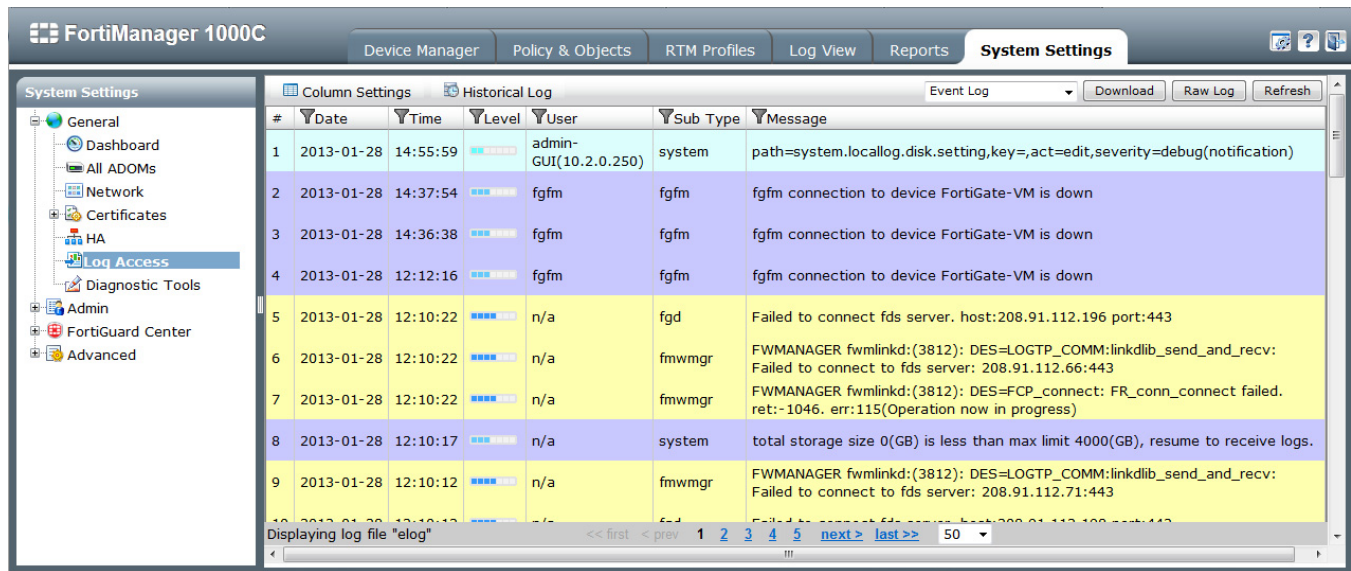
FortiManager 1000C

Device Manager | Policy & Objects | RTM Profiles | Log View | Reports | System Settings

System Settings
General
Dashboard
All ADOMs
Network
Certificates
HA
Log Access
Diagnostic Tools
Admin
FortiGuard Center
Advanced

Column Settings | Historical Log | Event Log | Download | Raw Log | Refresh

| # | Date | Time | Level | User | Sub Type | Message |
|---|---|---|---|---|---|---|
| 1 | 2013-01-28 | 14:55:59 | | admin-GUI(10.2.0.250) | system | path=system.locallog.disk.setting,key=,act=edit,severity=debug(notification) |
| 2 | 2013-01-28 | 14:37:54 | | fgfm | fgfm | fgfm connection to device FortiGate-VM is down |
| 3 | 2013-01-28 | 14:36:38 | | fgfm | fgfm | fgfm connection to device FortiGate-VM is down |
| 4 | 2013-01-28 | 12:12:16 | | fgfm | fgfm | fgfm connection to device FortiGate-VM is down |
| 5 | 2013-01-28 | 12:10:22 | | n/a | fgd | Failed to connect fds server. host:208.91.112.196 port:443 |
| 6 | 2013-01-28 | 12:10:22 | | n/a | fmwmgr | FWMANAGER fwmlinkd:(3812): DES=LOGTP_COMM:linkdlib_send_and_recv: Failed to connect to fds server: 208.91.112.66:443 |
| 7 | 2013-01-28 | 12:10:22 | | n/a | fmwmgr | FWMANAGER fwmlinkd:(3812): DES=FCP_connect: FR_conn_connect failed. ret:-1046. err:115(Operation now in progress) |
| 8 | 2013-01-28 | 12:10:17 | | n/a | system | total storage size 0(GB) is less than max limit 4000(GB), resume to receive logs. |
| 9 | 2013-01-28 | 12:10:12 | | n/a | fmwmgr | FWMANAGER fwmlinkd:(3812): DES=LOGTP_COMM:linkdlib_send_and_recv: Failed to connect to fds server: 208.91.112.71:443 |
| 10 | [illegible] | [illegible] | | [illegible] | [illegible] | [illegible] |

Displaying log file "elog" << first < prev 1 2 3 4 5 next > last >> 50